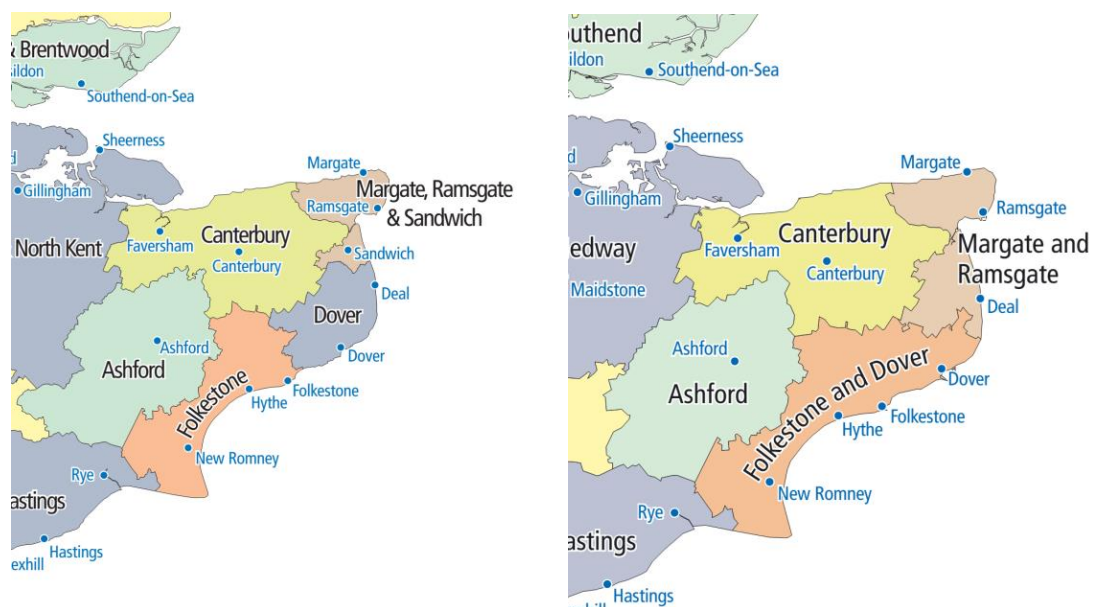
& Brentwood
ildon
Southend-on-Sea
Sheerness
d
Gillingham
Margate
Margate, Ramsgate & Sandwich
Ramsgate
North Kent
Faversham
Canterbury
Canterbury
Sandwich
Deal
Dover
Ashford
Ashford
Dover
Folkestone
Hythe
Folkestone
New Romney
Rye
astings
exhill
Hastings

outhend
ildon
Southend-on-Sea
Sheerness
d
Gillingham
Margate
Ramsgate
edway
Faversham
Canterbury
Canterbury
Margate and Ramsgate
Maidstone
Deal
Ashford
Ashford
Folkestone and Dover
Dover
Folkestone
Hythe
New Romney
Rye
astings
Hastings